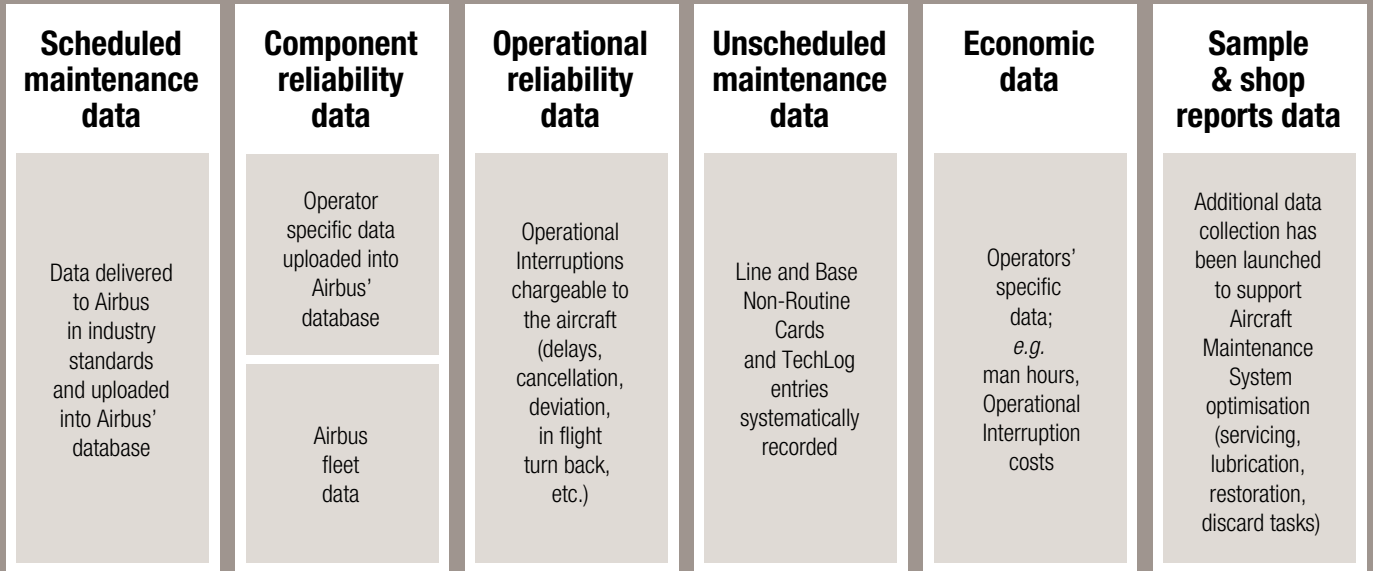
**Scheduled maintenance data**

Data delivered to Airbus in industry standards and uploaded into Airbus' database

**Component reliability data**

Operator specific data uploaded into Airbus' database

Airbus fleet data

**Operational reliability data**

Operational Interruptions chargeable to the aircraft (delays, cancellation, deviation, in flight turn back, etc.)

**Unscheduled maintenance data**

Line and Base Non-Routine Cards and TechLog entries systematically recorded

**Economic data**

Operators' specific data; *e.g.* man hours, Operational Interruption costs

**Sample & shop reports data**

Additional data collection has been launched to support Aircraft Maintenance System optimisation (servicing, lubrication, restoration, discard tasks)